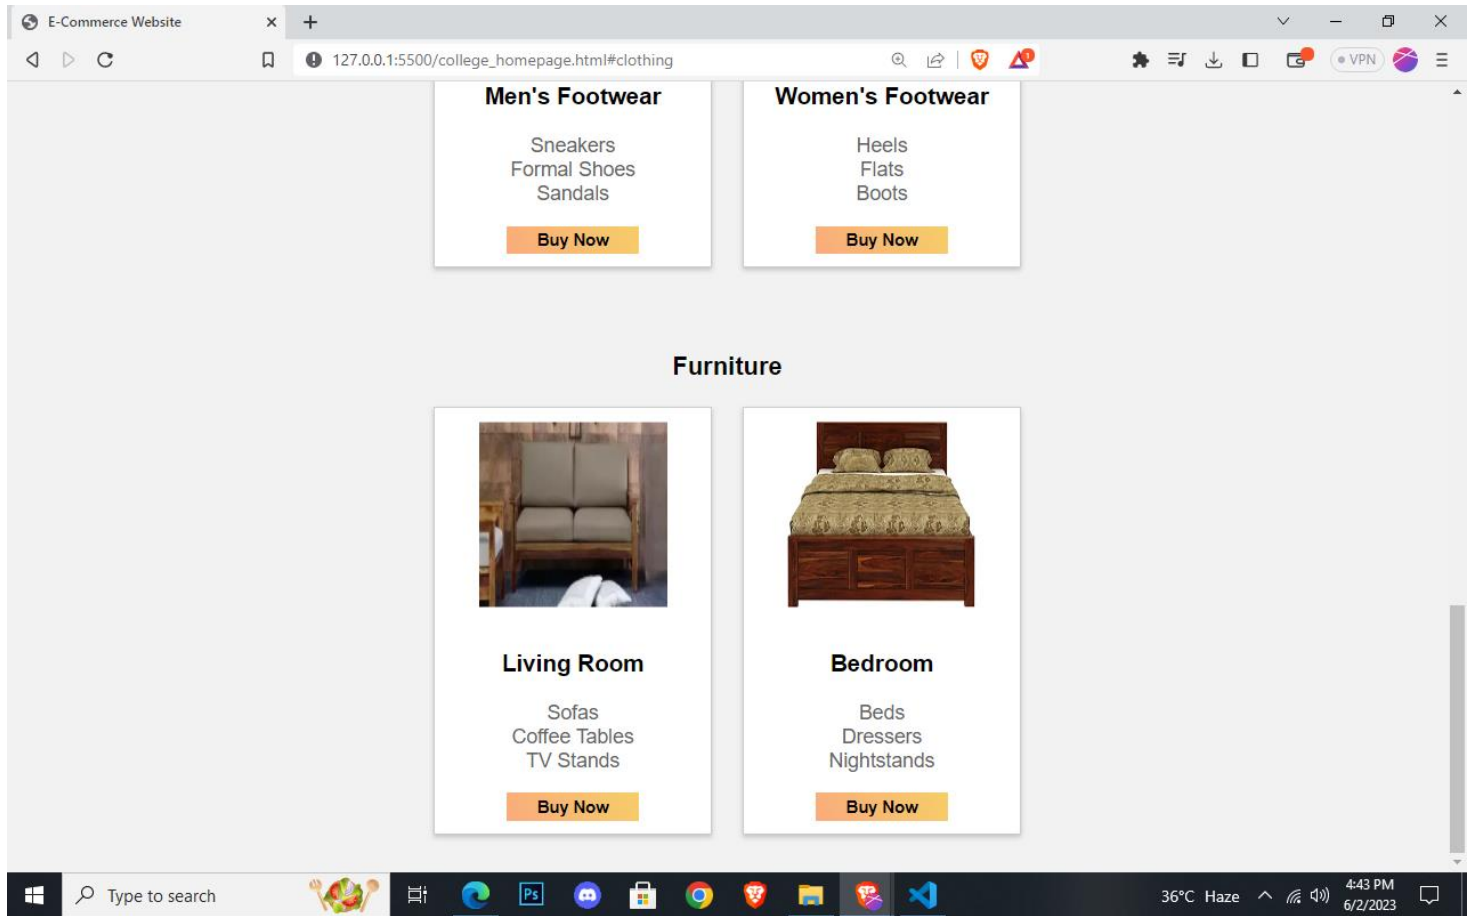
E-Commerce Website
127.0.0.1:5500/college_homepage.html#clothing
VPN

Men's Footwear

Sneakers
Formal Shoes
Sandals

Buy Now

Women's Footwear

Heels
Flats
Boots

Buy Now

Furniture

Living Room

Sofas
Coffee Tables
TV Stands

Buy Now

Bedroom

Beds
Dressers
Nightstands

Buy Now

Type to search
Ps
36°C Haze
4:43 PM
6/2/2023